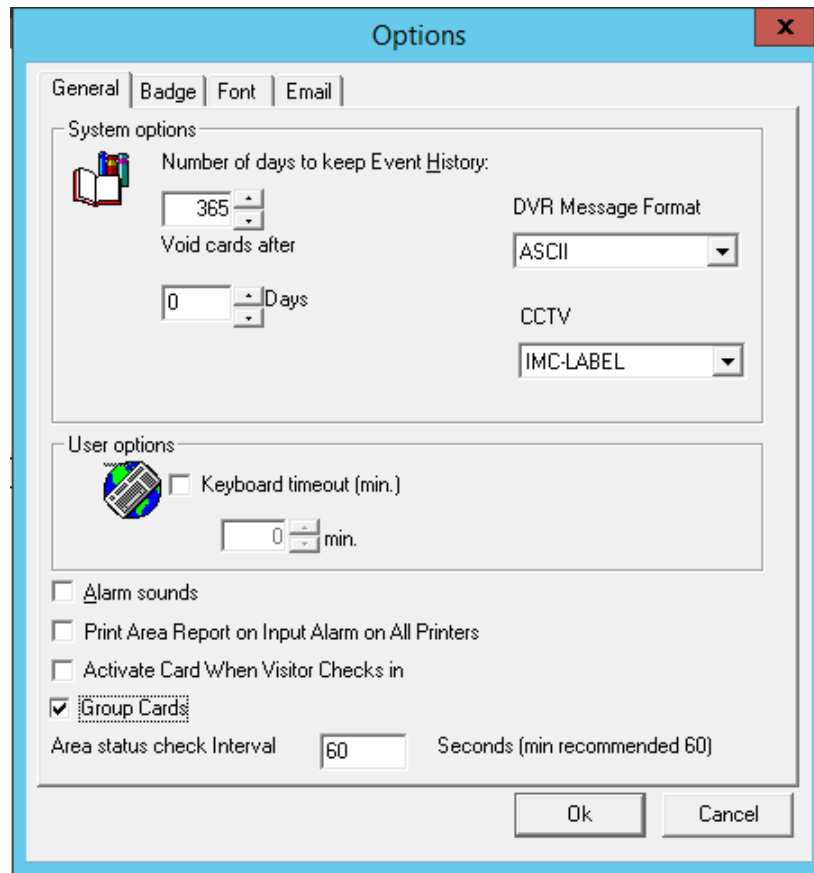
Options
x
General | Badge | Font | Email
System options
Number of days to keep Event History:
365
Void cards after
0 Days
DVR Message Format
ASCII
CCTV
IMC-LABEL
User options
Keyboard timeout (min.)
0 min.
Alarm sounds
Print Area Report on Input Alarm on All Printers
Activate Card When Visitor Checks in
Group Cards
Area status check Interval 60 Seconds (min recommended 60)
Ok
Cancel